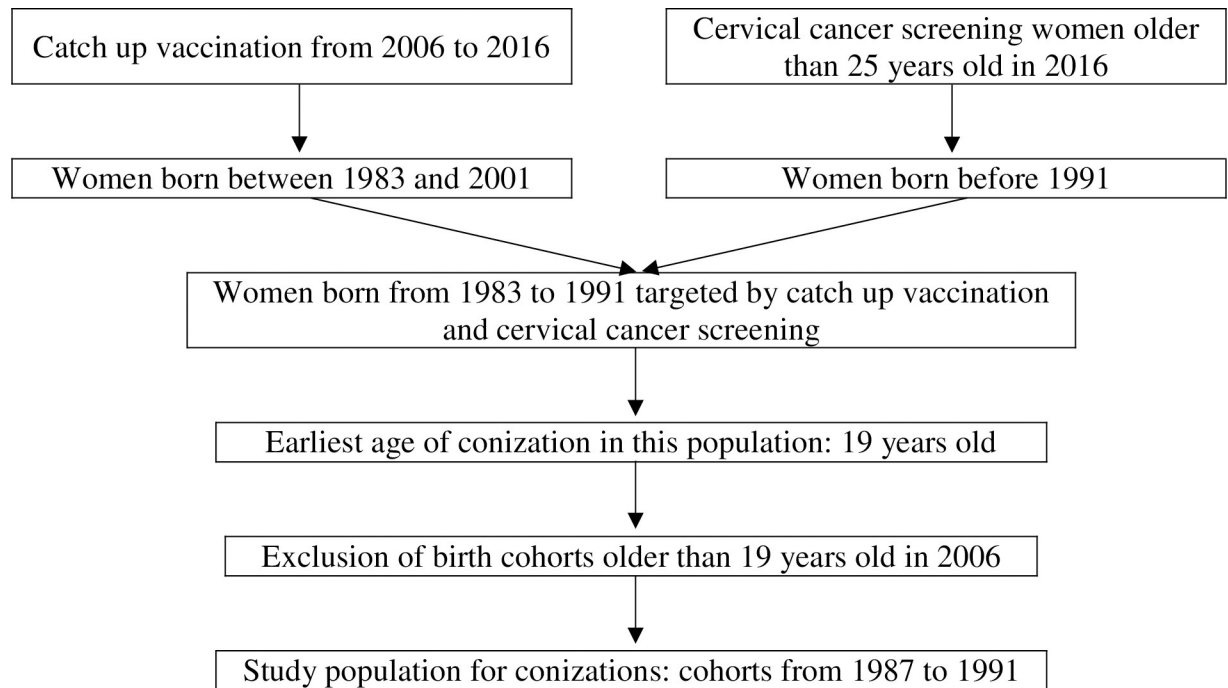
Catch up vaccination from 2006 to 2016

Cervical cancer screening women older than 25 years old in 2016

Women born between 1983 and 2001

Women born before 1991

Women born from 1983 to 1991 targeted by catch up vaccination and cervical cancer screening

Earliest age of conization in this population: 19 years old

Exclusion of birth cohorts older than 19 years old in 2006

Study population for conizations: cohorts from 1987 to 1991